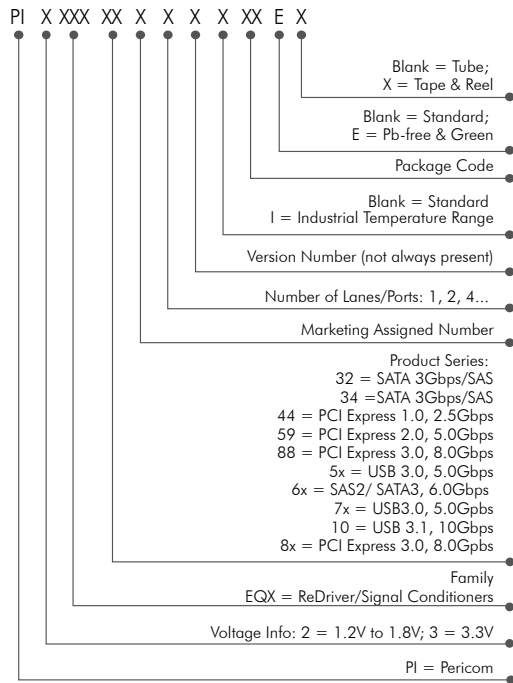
PI X XXX XX X X X X XX E X

Blank = Tube;
X = Tape & Reel

Blank = Standard;
E = Pb-free & Green

Package Code

Blank = Standard
I = Industrial Temperature Range

Version Number (not always present)

Number of Lanes/Ports: 1, 2, 4...

Marketing Assigned Number

Product Series:
32 = SATA 3Gbps/SAS
34 =SATA 3Gbps/SAS
44 = PCI Express 1.0, 2.5Gbps
59 = PCI Express 2.0, 5.0Gbps
88 = PCI Express 3.0, 8.0Gbps
5x = USB 3.0, 5.0Gbps
6x = SAS2/ SATA3, 6.0Gbps
7x = USB3.0, 5.0Gpbs
10 = USB 3.1, 10Gbps
8x = PCI Express 3.0, 8.0Gpbs

Family
EQX = ReDriver/Signal Conditioners

Voltage Info: 2 = 1.2V to 1.8V; 3 = 3.3V

PI = Pericom